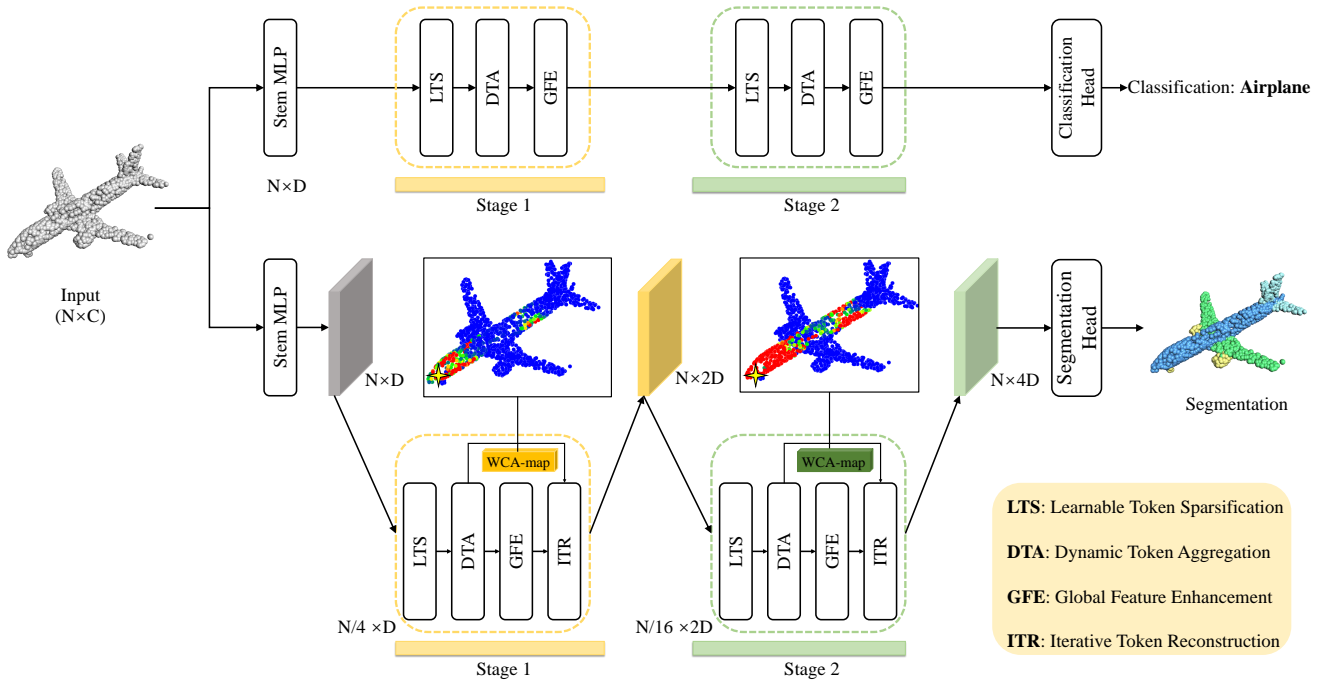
Stem MLP

LTS

DTA

GFE

LTS

DTA

GFE

Classification Head

Classification: **Airplane**

N×D

Stage 1

Stage 2

Input
(N×C)

Stem MLP

N×D

N×2D

N×4D

Segmentation Head

Segmentation

WCA-map

WCA-map

LTS

DTA

GFE

ITR

LTS

DTA

GFE

ITR

N/4 ×D

N/16 ×2D

Stage 1

Stage 2

**LTS**: Learnable Token Sparsification

**DTA**: Dynamic Token Aggregation

**GFE**: Global Feature Enhancement

**ITR**: Iterative Token Reconstruction